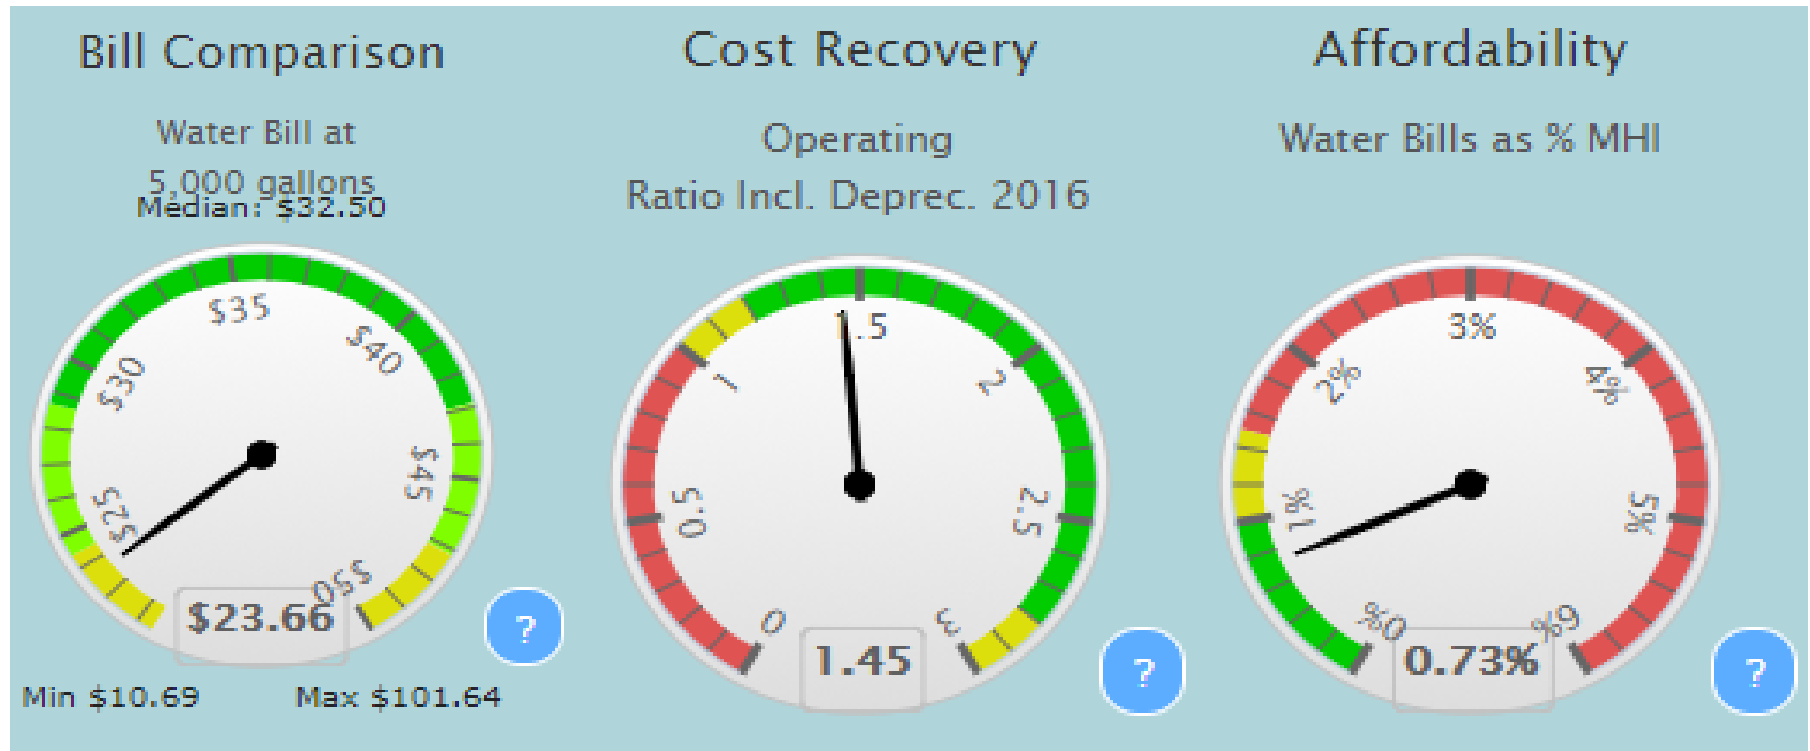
Bill Comparison

Water Bill at 5,000 gallons

Median: $32.50

$25 $30 $35 $40 $45 $50

$23.66

?

Min $10.69

Max $101.64

Cost Recovery

Operating Ratio Incl. Deprec. 2016

0 0.5 1 1.5 2 2.5 3

1.45

?

Affordability

Water Bills as % MHI

0% 1% 2% 3% 4% 5% 6%

0.73%

?